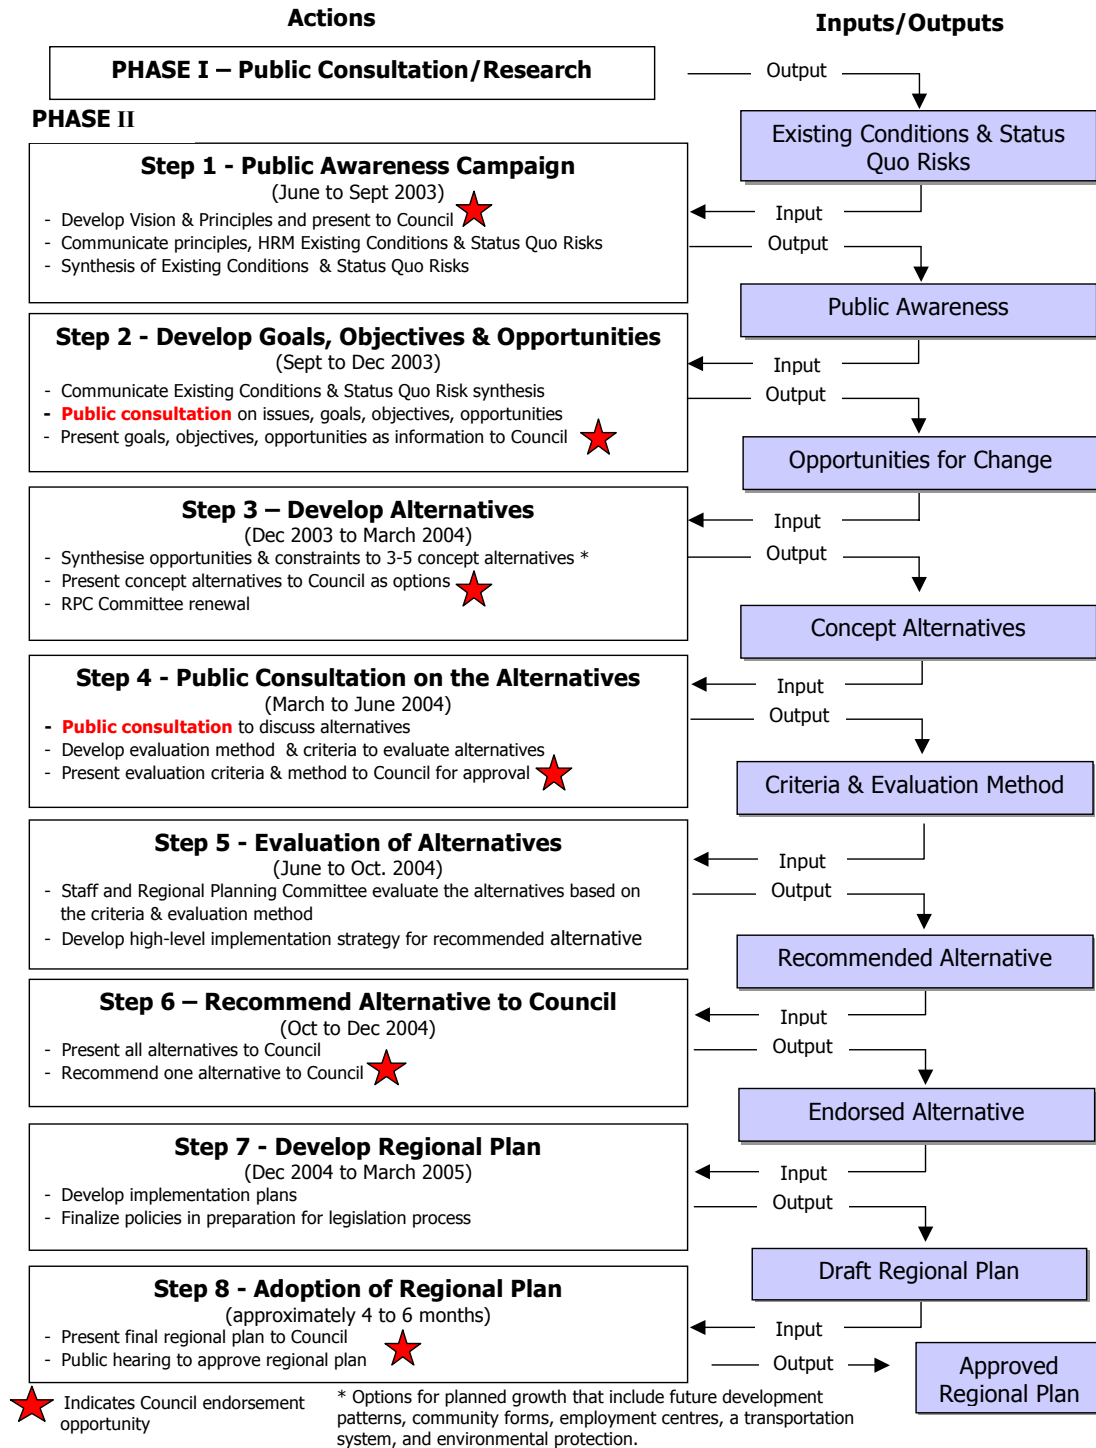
Actions

Inputs/Outputs

PHASE I – Public Consultation/Research

Output

PHASE II

Existing Conditions & Status Quo Risks

Step 1 - Public Awareness Campaign
(June to Sept 2003)
- Develop Vision & Principles and present to Council
- Communicate principles, HRM Existing Conditions & Status Quo Risks
- Synthesis of Existing Conditions & Status Quo Risks

Input
Output

Public Awareness

Step 2 - Develop Goals, Objectives & Opportunities
(Sept to Dec 2003)
- Communicate Existing Conditions & Status Quo Risk synthesis
- Public consultation on issues, goals, objectives, opportunities
- Present goals, objectives, opportunities as information to Council

Input
Output

Opportunities for Change

Step 3 – Develop Alternatives
(Dec 2003 to March 2004)
- Synthesise opportunities & constraints to 3-5 concept alternatives *
- Present concept alternatives to Council as options
- RPC Committee renewal

Input
Output

Concept Alternatives

Step 4 - Public Consultation on the Alternatives
(March to June 2004)
- Public consultation to discuss alternatives
- Develop evaluation method & criteria to evaluate alternatives
- Present evaluation criteria & method to Council for approval

Input
Output

Criteria & Evaluation Method

Step 5 - Evaluation of Alternatives
(June to Oct. 2004)
- Staff and Regional Planning Committee evaluate the alternatives based on the criteria & evaluation method
- Develop high-level implementation strategy for recommended alternative

Input
Output

Recommended Alternative

Step 6 – Recommend Alternative to Council
(Oct to Dec 2004)
- Present all alternatives to Council
- Recommend one alternative to Council

Input
Output

Endorsed Alternative

Step 7 - Develop Regional Plan
(Dec 2004 to March 2005)
- Develop implementation plans
- Finalize policies in preparation for legislation process

Input
Output

Draft Regional Plan

Step 8 - Adoption of Regional Plan
(approximately 4 to 6 months)
- Present final regional plan to Council
- Public hearing to approve regional plan

Input
Output

Approved Regional Plan

Indicates Council endorsement opportunity

* Options for planned growth that include future development patterns, community forms, employment centres, a transportation system, and environmental protection.